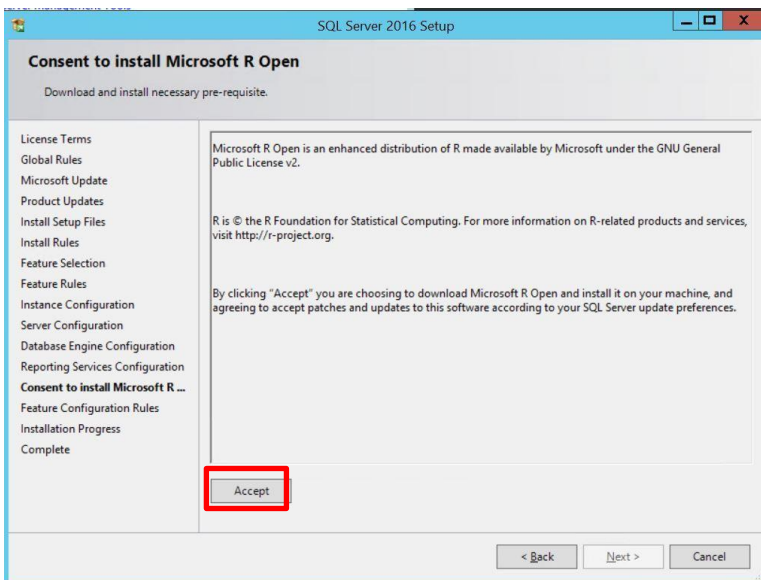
SQL Server 2016 Setup

Consent to install Microsoft R Open

Download and install necessary pre-requisite.

License Terms
Global Rules
Microsoft Update
Product Updates
Install Setup Files
Install Rules
Feature Selection
Feature Rules
Instance Configuration
Server Configuration
Database Engine Configuration
Reporting Services Configuration
Consent to install Microsoft R ...
Feature Configuration Rules
Installation Progress
Complete

Microsoft R Open is an enhanced distribution of R made available by Microsoft under the GNU General Public License v2.

R is © the R Foundation for Statistical Computing. For more information on R-related products and services, visit http://r-project.org.

By clicking "Accept" you are choosing to download Microsoft R Open and install it on your machine, and agreeing to accept patches and updates to this software according to your SQL Server update preferences.

Accept

< Back
Next >
Cancel